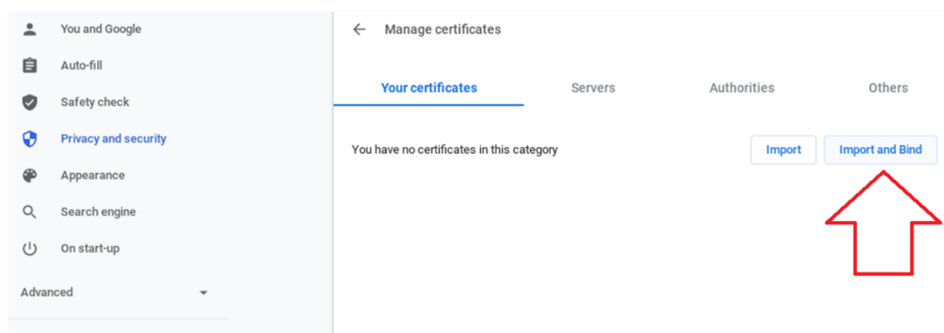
You and Google
Auto-fill
Safety check
Privacy and security
Appearance
Search engine
On start-up
Advanced

Manage certificates

| Your certificates | Servers | Authorities | Others |
|---|---|---|---|

You have no certificates in this category

Import
Import and Bind